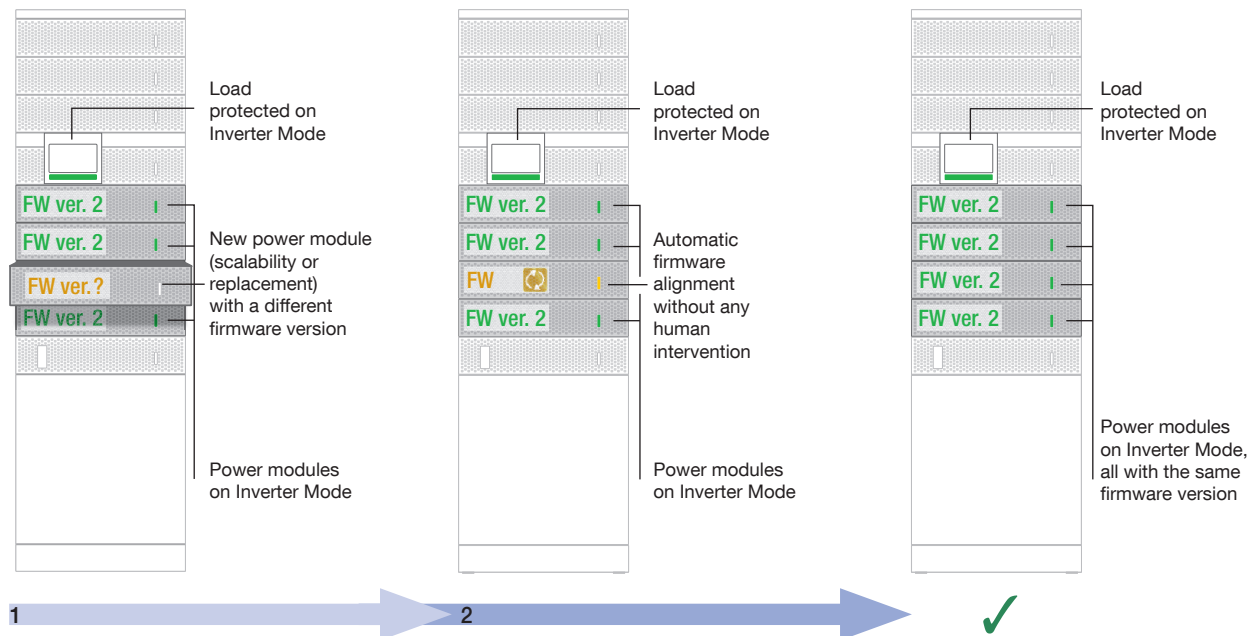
Load protected on Inverter Mode

FW ver. 2

FW ver. 2

FW ver. ?

FW ver. 2

New power module (scalability or replacement) with a different firmware version

Power modules on Inverter Mode

Load protected on Inverter Mode

FW ver. 2

FW ver. 2

FW

FW ver. 2

Automatic firmware alignment without any human intervention

Power modules on Inverter Mode

Load protected on Inverter Mode

FW ver. 2

FW ver. 2

FW ver. 2

FW ver. 2

Power modules on Inverter Mode, all with the same firmware version

1

2

✓